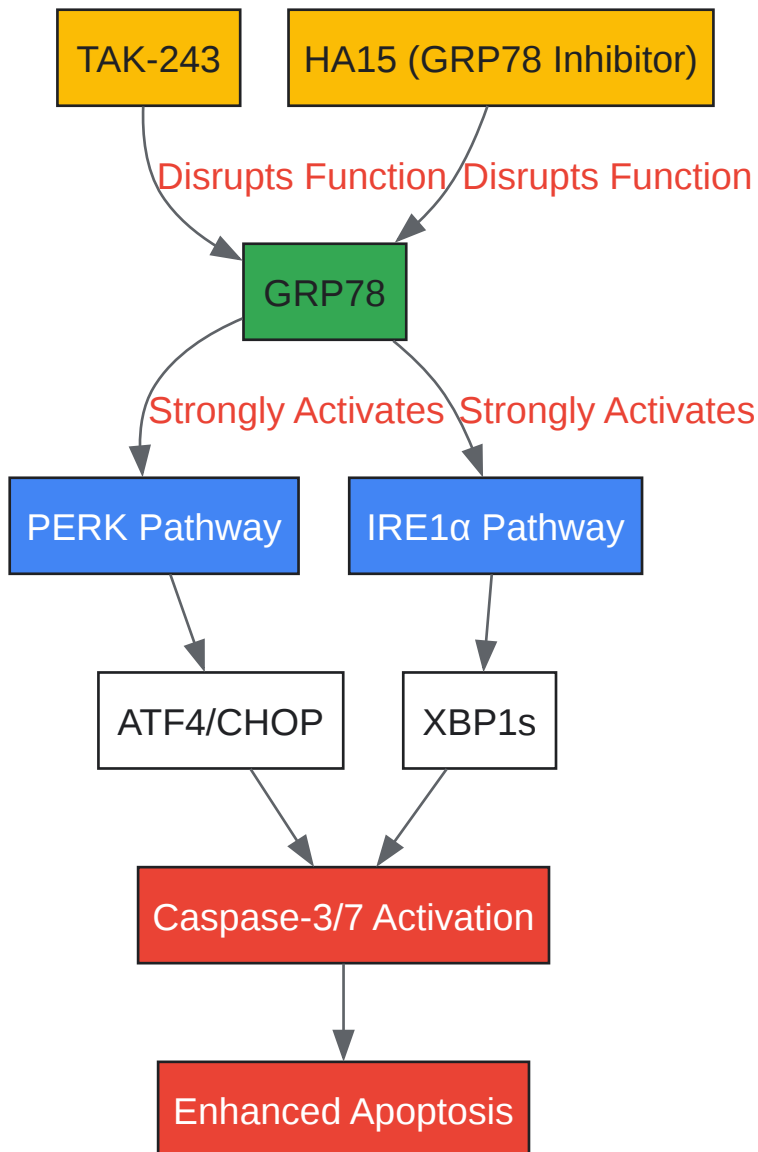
TAK-243

HA15 (GRP78 Inhibitor)

Disrupts Function

Disrupts Function

GRP78

Strongly Activates

Strongly Activates

PERK Pathway

IRE1α Pathway

ATF4/CHOP

XBP1s

Caspase-3/7 Activation

Enhanced Apoptosis